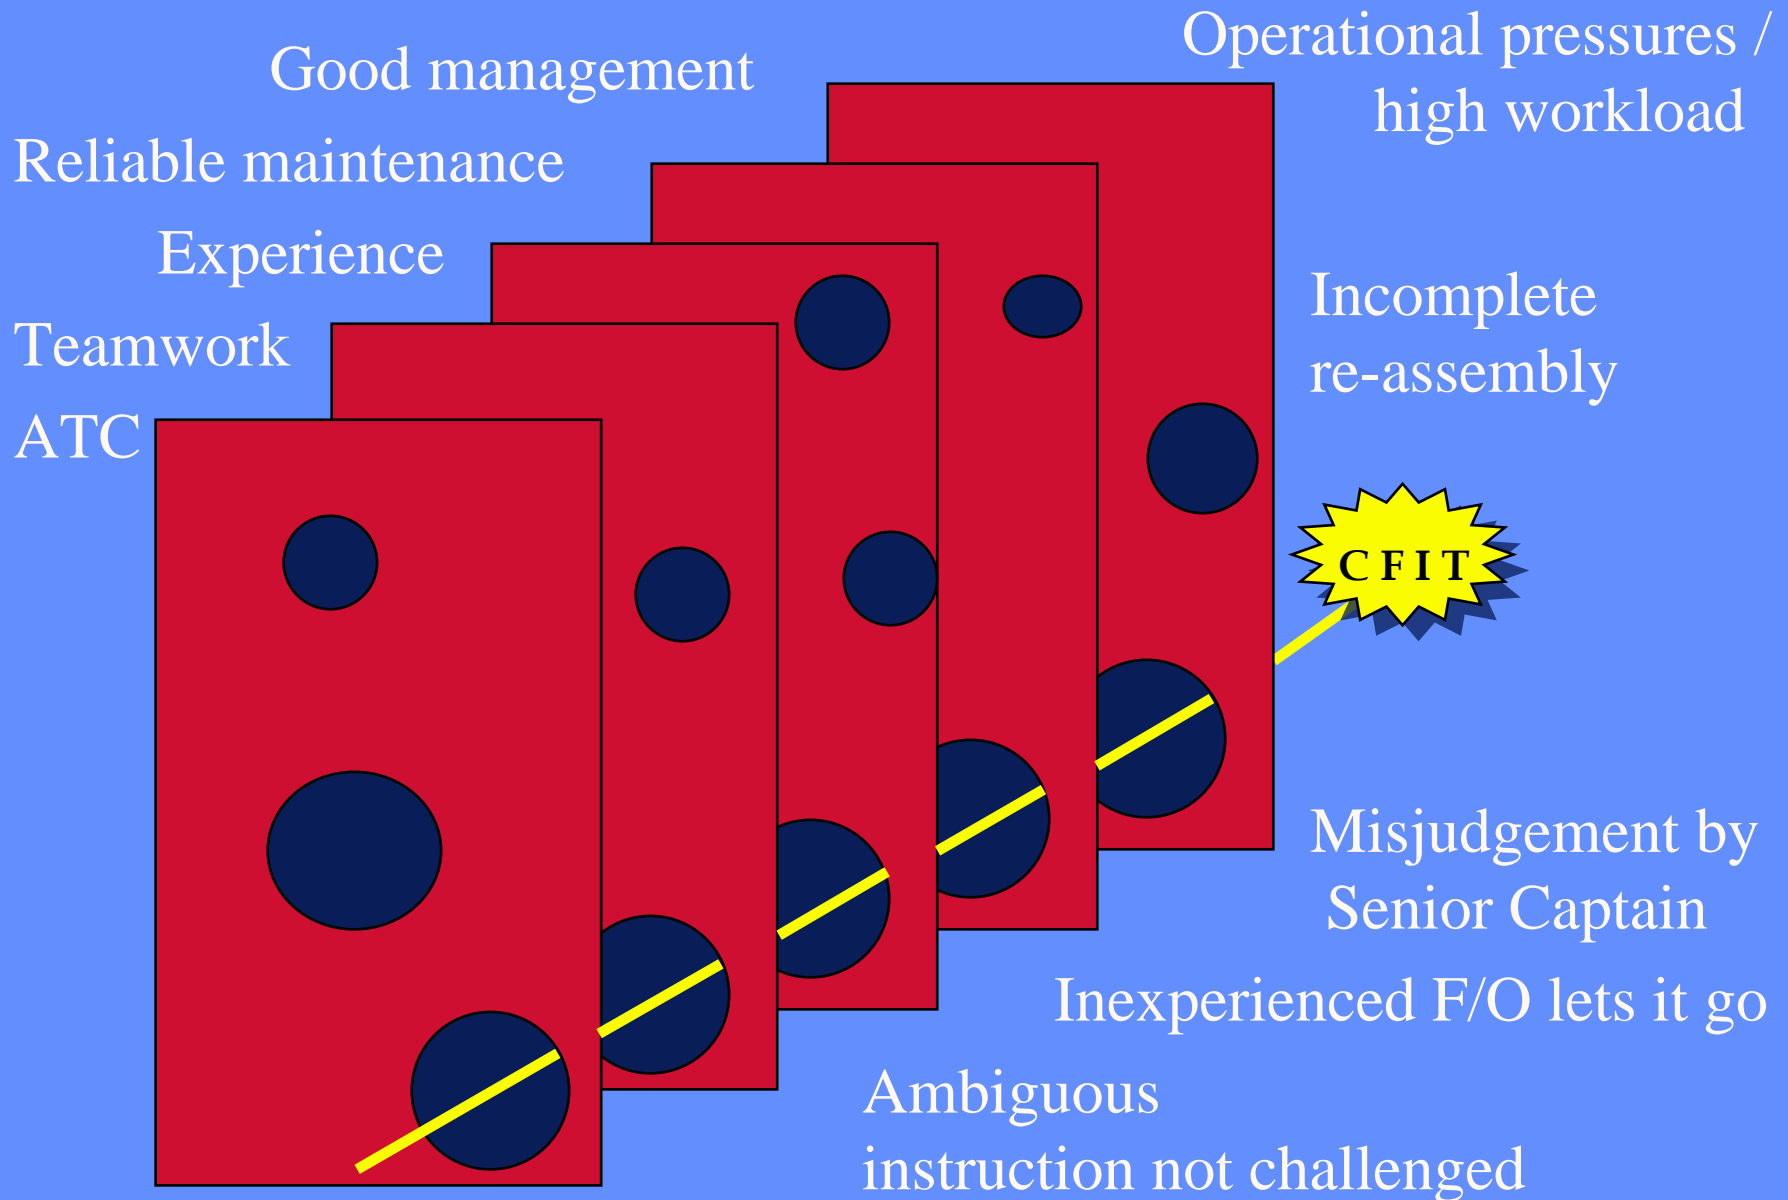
Good management

Reliable maintenance

Experience

Teamwork

ATC

Operational pressures / high workload

Incomplete re-assembly

CFIT

Misjudgement by Senior Captain

Inexperienced F/O lets it go

Ambiguous instruction not challenged